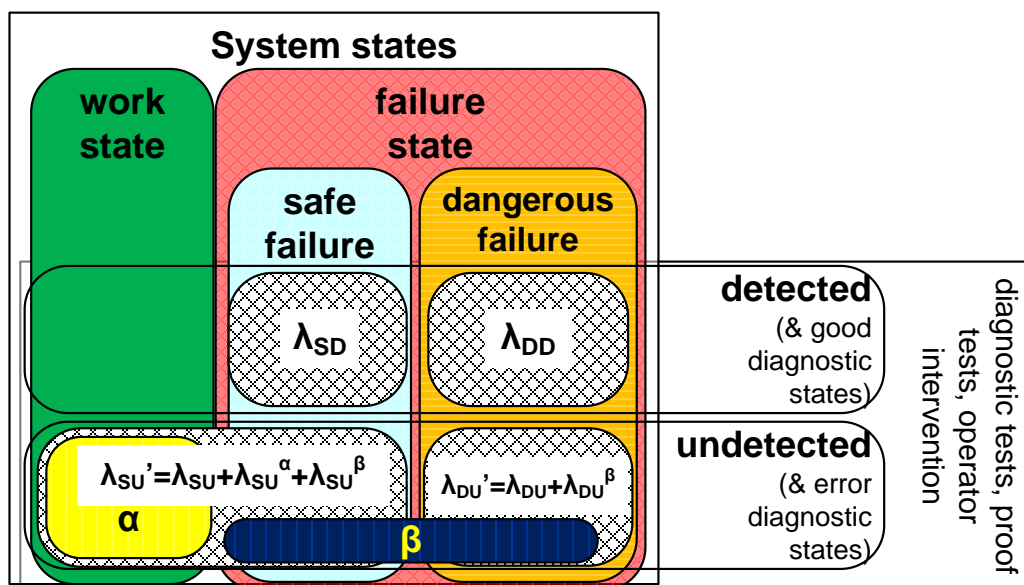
System states

work state

failure state

safe failure

dangerous failure

detected (& good diagnostic states)

$\lambda_{SD}$

$\lambda_{DD}$

undetected (& error diagnostic states)

$\lambda_{SU}'=\lambda_{SU}+\lambda_{SU}^{\alpha}+\lambda_{SU}^{\beta}$

$\lambda_{DU}'=\lambda_{DU}+\lambda_{DU}^{\beta}$

α

β

diagnostic tests, proof tests, operator intervention